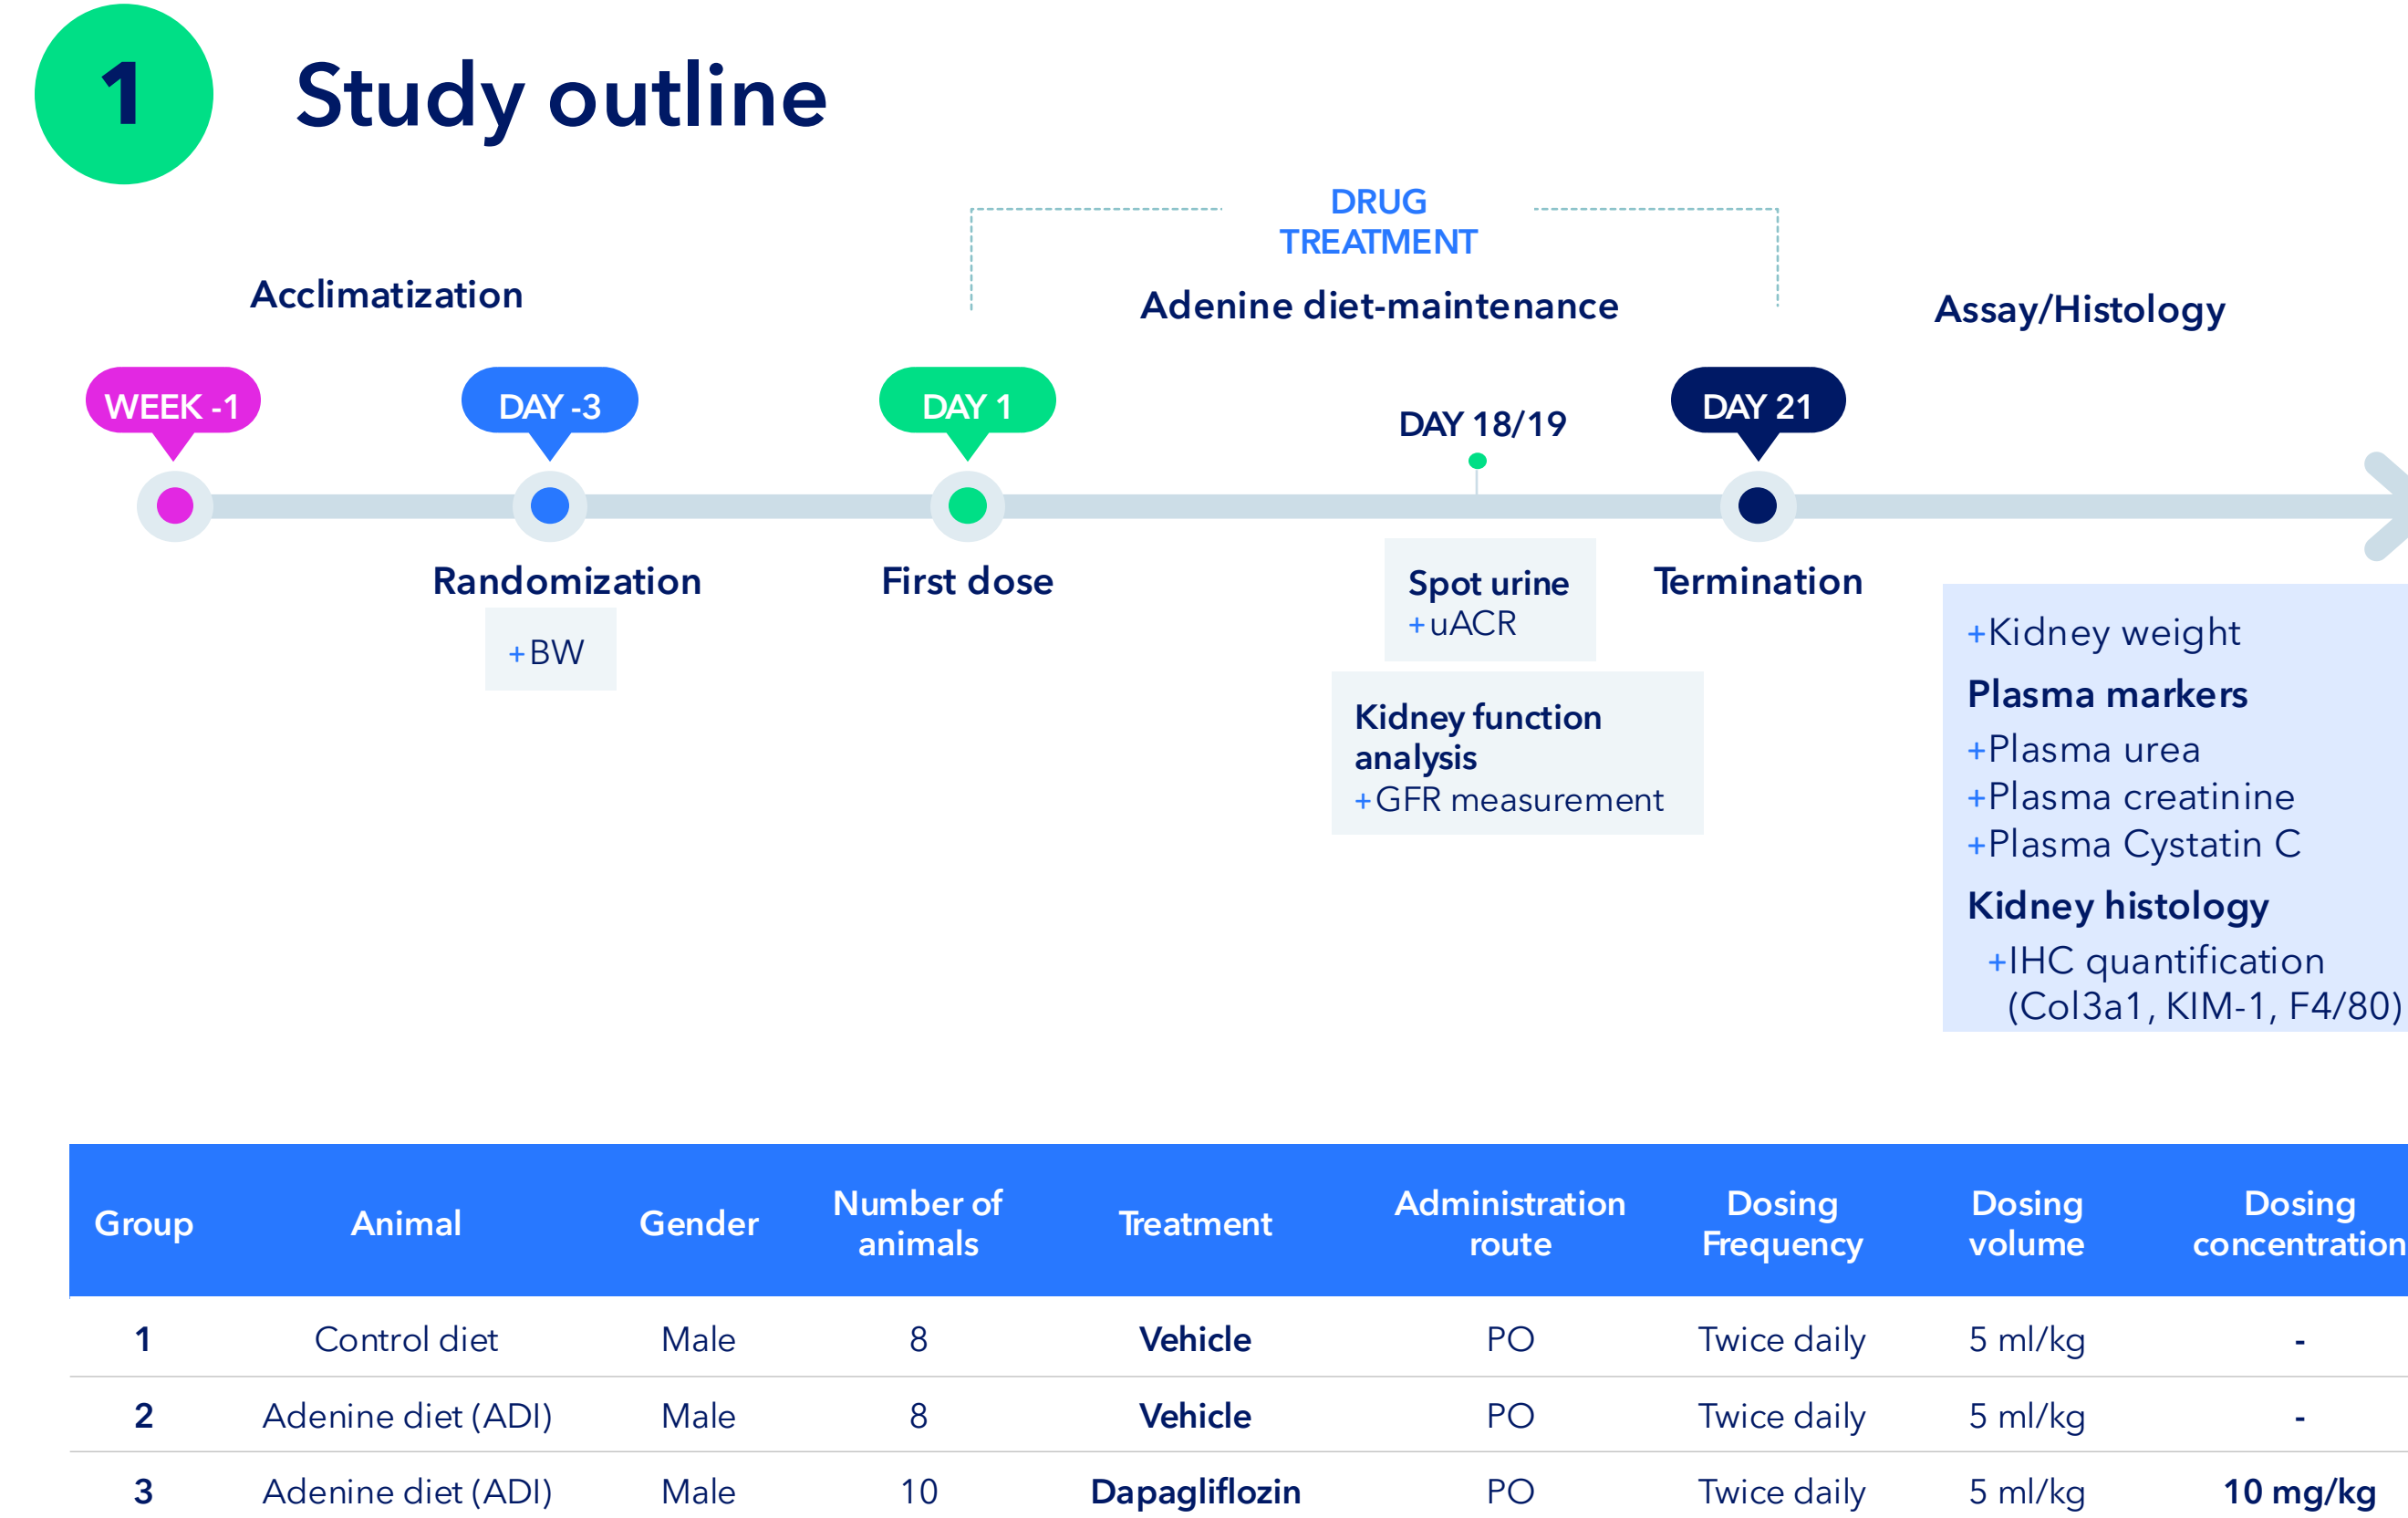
1

Study outline

DRUG TREATMENT

Acclimatization

Adenine diet-maintenance

Assay/Histology

WEEK -1

DAY -3

DAY 1

DAY 18/19

DAY 21

Randomization

+BW

First dose

Spot urine
+uACR

Termination

Kidney function analysis
+GFR measurement

+Kidney weight
Plasma markers
+Plasma urea
+Plasma creatinine
+Plasma Cystatin C
Kidney histology
+IHC quantification (Col3a1, KIM-1, F4/80)

| Group | Animal | Gender | Number of animals | Treatment | Administration route | Dosing Frequency | Dosing volume | Dosing concentration |
|---|---|---|---|---|---|---|---|---|
| 1 | Control diet | Male | 8 | Vehicle | PO | Twice daily | 5 ml/kg | - |
| 2 | Adenine diet (ADI) | Male | 8 | Vehicle | PO | Twice daily | 5 ml/kg | - |
| 3 | Adenine diet (ADI) | Male | 10 | Dapagliflozin | PO | Twice daily | 5 ml/kg | 10 mg/kg |